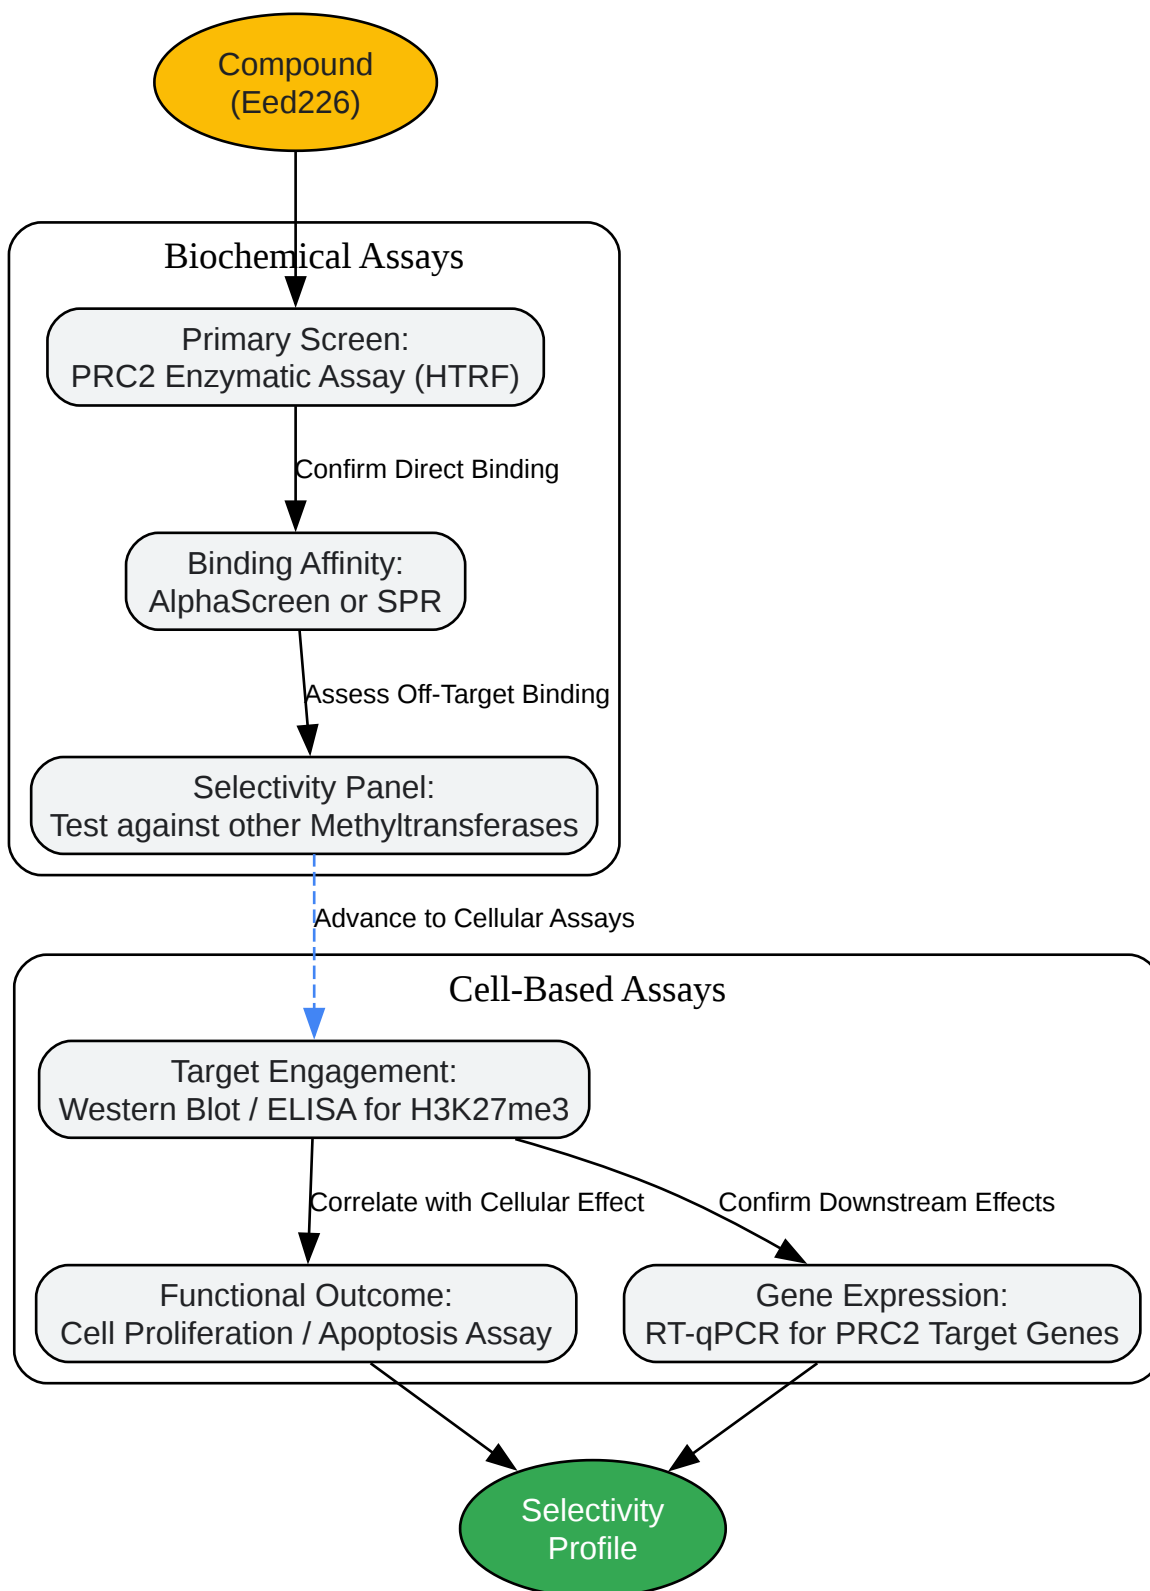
Compound
(Eed226)

Biochemical Assays

Primary Screen:
PRC2 Enzymatic Assay (HTRF)

Confirm Direct Binding

Binding Affinity:
AlphaScreen or SPR

Assess Off-Target Binding

Selectivity Panel:
Test against other Methyltransferases

Advance to Cellular Assays

Cell-Based Assays

Target Engagement:
Western Blot / ELISA for H3K27me3

Correlate with Cellular Effect

Confirm Downstream Effects

Functional Outcome:
Cell Proliferation / Apoptosis Assay

Gene Expression:
RT-qPCR for PRC2 Target Genes

Selectivity
Profile